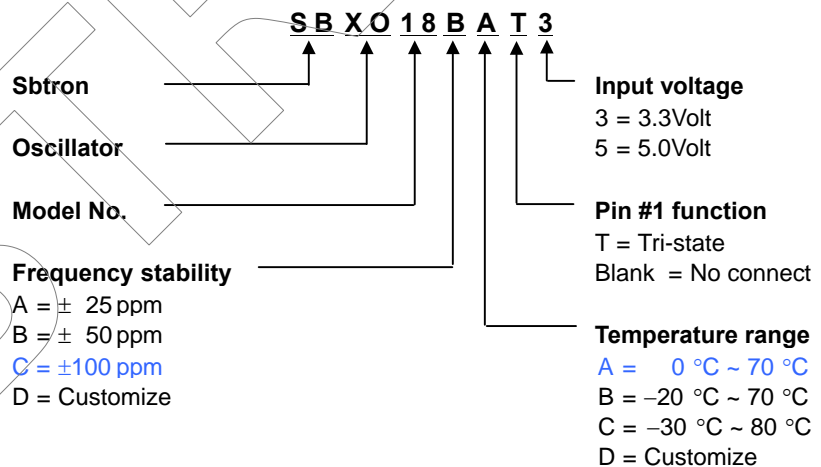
S B X O 1 8 B A T 3

Sbtron

Oscillator

Model No.

Frequency stability
A = ± 25 ppm
B = ± 50 ppm
C = ±100 ppm
D = Customize

Input voltage
3 = 3.3Volt
5 = 5.0Volt

Pin #1 function
T = Tri-state
Blank = No connect

Temperature range
A = 0 °C ~ 70 °C
B = −20 °C ~ 70 °C
C = −30 °C ~ 80 °C
D = Customize